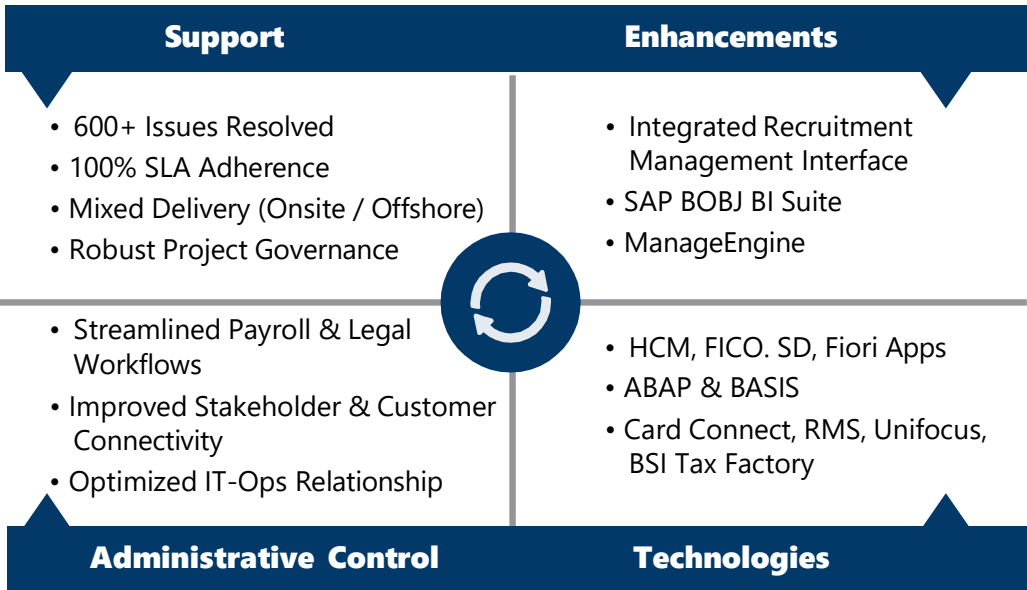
Support

- 600+ Issues Resolved
- 100% SLA Adherence
- Mixed Delivery (Onsite / Offshore)
- Robust Project Governance

Enhancements

- Integrated Recruitment Management Interface
- SAP BOBJ BI Suite
- ManageEngine

- Streamlined Payroll & Legal Workflows
- Improved Stakeholder & Customer Connectivity
- Optimized IT-Ops Relationship

Administrative Control

- HCM, FICO. SD, Fiori Apps
- ABAP & BASIS
- Card Connect, RMS, Unifocus, BSI Tax Factory

Technologies